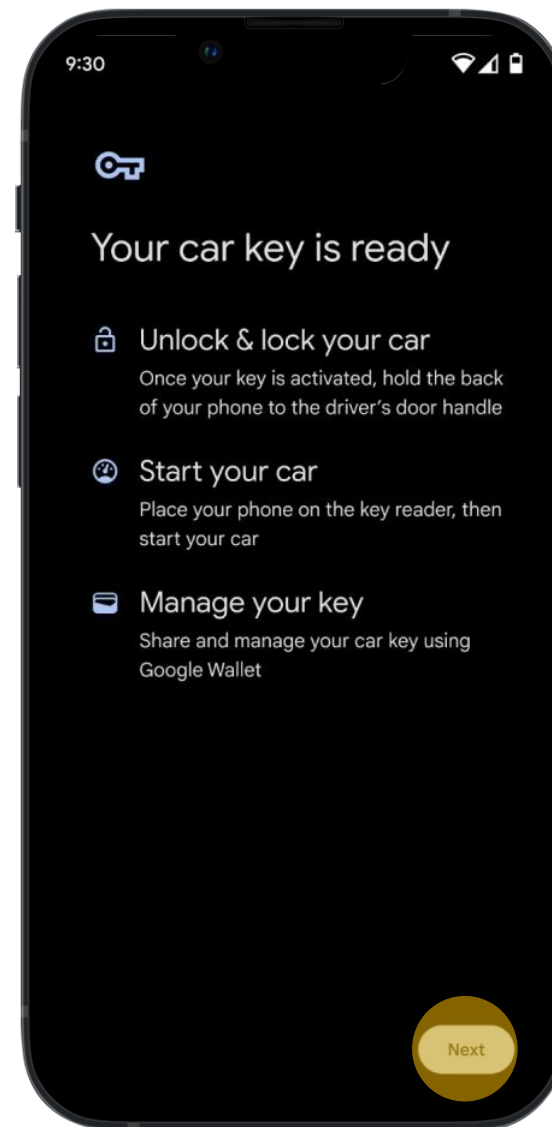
9:30

Your car key is ready

Unlock & lock your car
Once your key is activated, hold the back of your phone to the driver's door handle

Start your car
Place your phone on the key reader, then start your car

Manage your key
Share and manage your car key using Google Wallet

Next